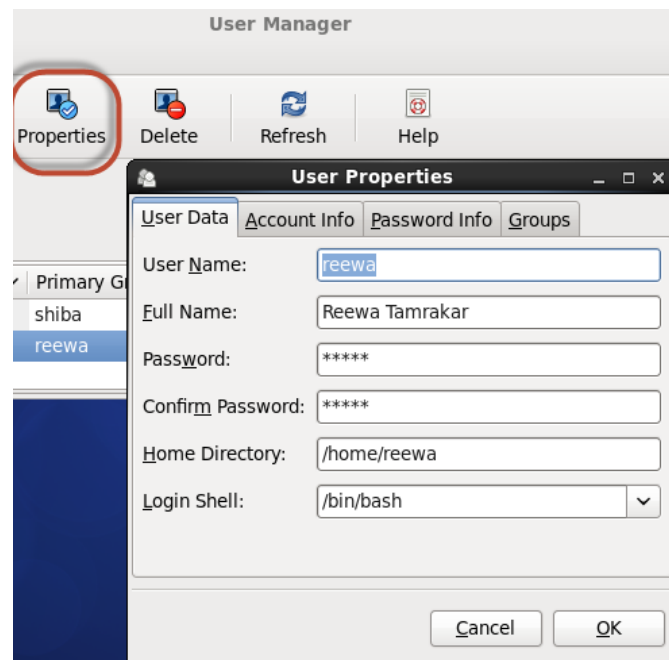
User Manager

Properties
Delete
Refresh
Help

Primary Gr
shiba
reewa

User Properties

User Data
Account Info
Password Info
Groups

User Name: reewa
Full Name: Reewa Tamrakar
Password: *****
Confirm Password: *****
Home Directory: /home/reewa
Login Shell: /bin/bash

Cancel
OK